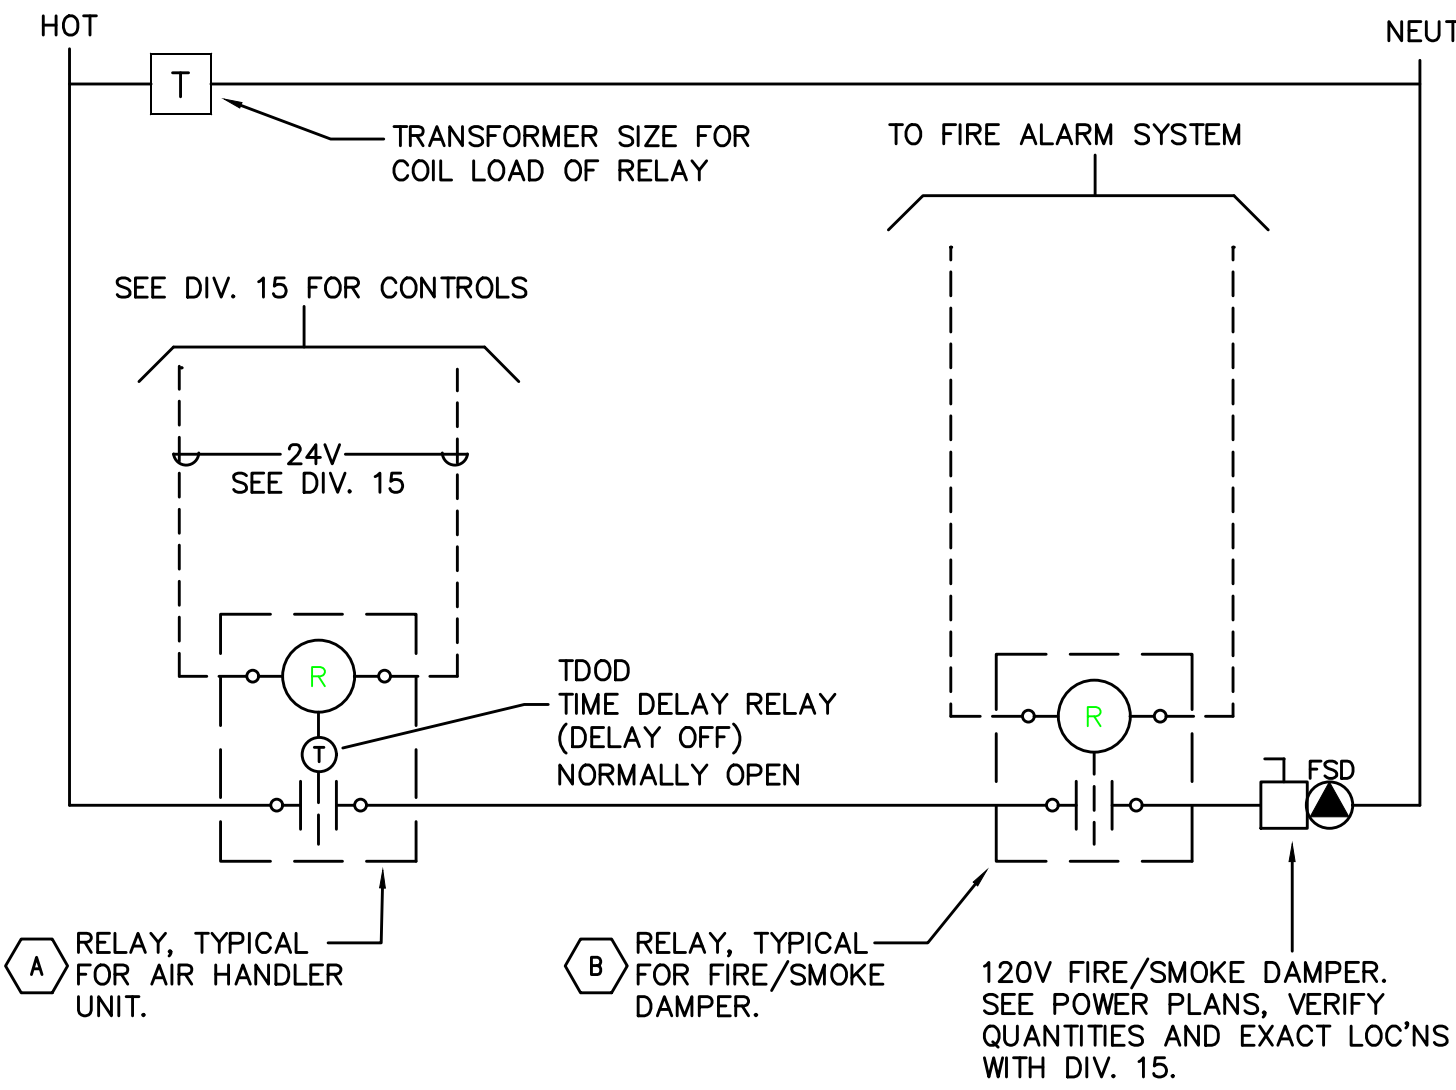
HOT

NEUT

T

TRANSFORMER SIZE FOR COIL LOAD OF RELAY

TO FIRE ALARM SYSTEM

SEE DIV. 15 FOR CONTROLS

24V
SEE DIV. 15

R

T

TDOD
TIME DELAY RELAY
(DELAY OFF)
NORMALLY OPEN

R

FSD

A RELAY, TYPICAL FOR AIR HANDLER UNIT.

B RELAY, TYPICAL FOR FIRE/SMOKE DAMPER.

120V FIRE/SMOKE DAMPER. SEE POWER PLANS, VERIFY QUANTITIES AND EXACT LOC'NS WITH DIV. 15.